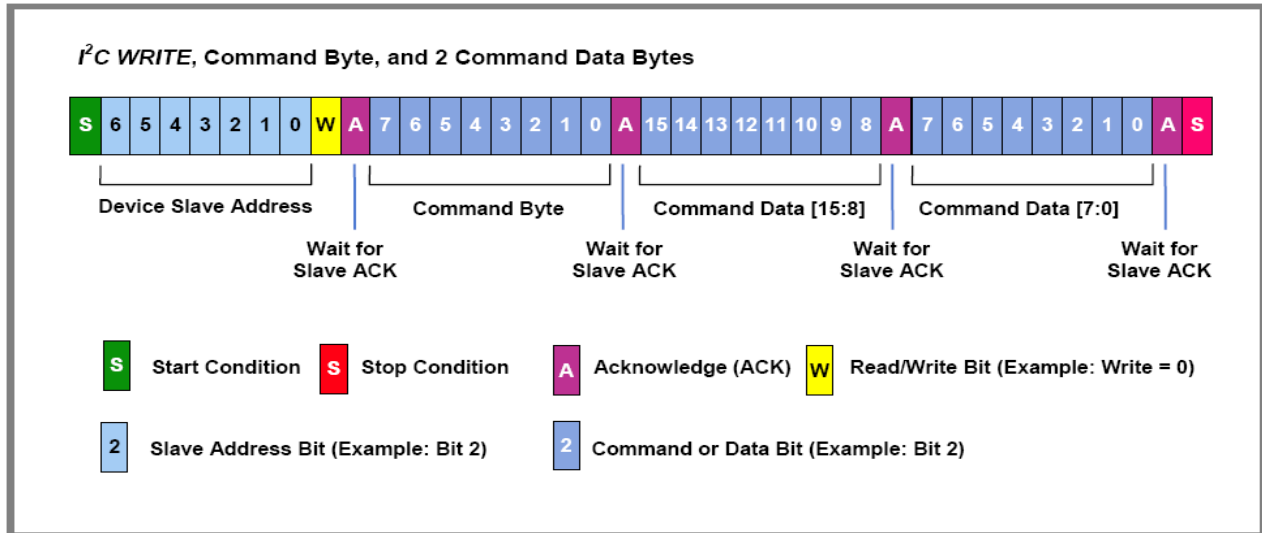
$I^2C$ WRITE, Command Byte, and 2 Command Data Bytes

| S | 6 | 5 | 4 | 3 | 2 | 1 | 0 | W | A | 7 | 6 | 5 | 4 | 3 | 2 | 1 | 0 | A | 15 | 14 | 13 | 12 | 11 | 10 | 9 | 8 | A | 7 | 6 | 5 | 4 | 3 | 2 | 1 | 0 | A | S |
|---|---|---|---|---|---|---|---|---|---|---|---|---|---|---|---|---|---|---|---|---|---|---|---|---|---|---|---|---|---|---|---|---|---|---|---|---|---|

Device Slave Address

Command Byte

Command Data [15:8]

Command Data [7:0]

Wait for Slave ACK

Wait for Slave ACK

Wait for Slave ACK

Wait for Slave ACK

S Start Condition

S Stop Condition

A Acknowledge (ACK)

W Read/Write Bit (Example: Write = 0)

2 Slave Address Bit (Example: Bit 2)

2 Command or Data Bit (Example: Bit 2)